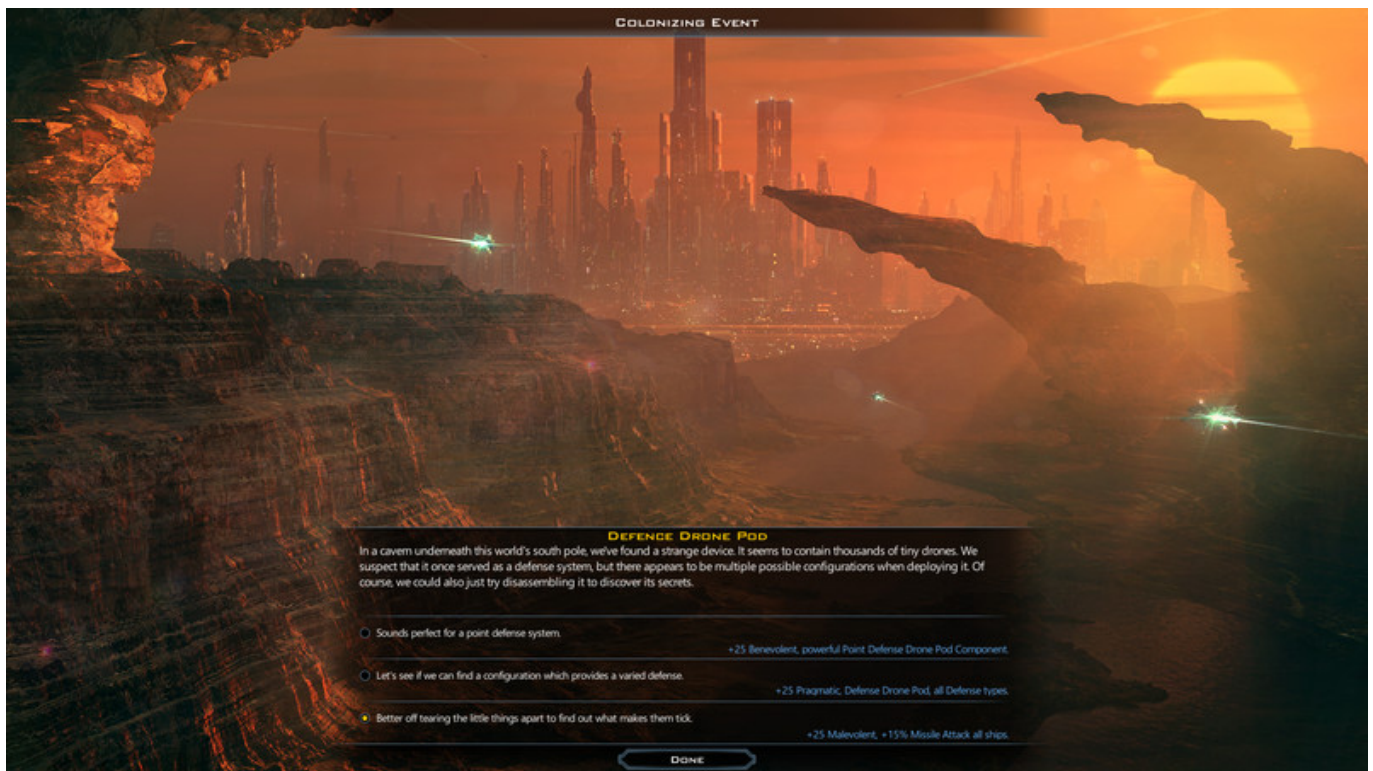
Colonizing Event

Defence Drone Pod

In a cavern underneath this world's south pole, we've found a strange device. It seems to contain thousands of tiny drones. We suspect that it once served as a defense system, but there appears to be multiple possible configurations when deploying it. Of course, we could also just try disassembling it to discover its secrets.

Sounds perfect for a point defense system.

+25 Benevolent, powerful Point Defense Drone Pod Component.

Let's see if we can find a configuration which provides a varied defense.

+25 Pragmatic, Defense Drone Pod, all Defense types.

Better off tearing the little things apart to find out what makes them tick.

+25 Malevolent, +15% Missile Attack all ships.

Done